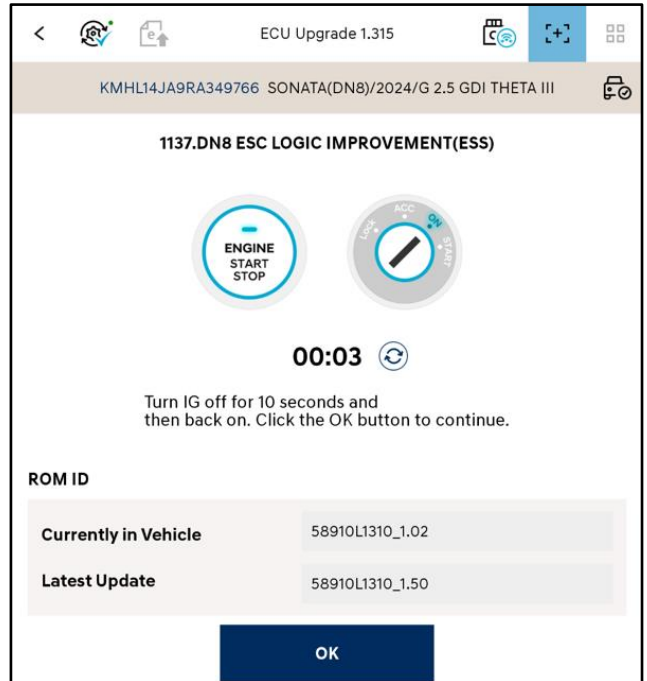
<

ECU Upgrade 1.315

KMHL14JA9RA349766 SONATA(DN8)/2024/G 2.5 GDI THETA III

1137.DN8 ESC LOGIC IMPROVEMENT(ESS)

ENGINE
START
STOP

LOCK ACC ON START

00:03

Turn IG off for 10 seconds and then back on. Click the OK button to continue.

ROM ID

| Currently in Vehicle | 58910L1310_1.02 |
|---|---|
| Latest Update | 58910L1310_1.50 |

OK